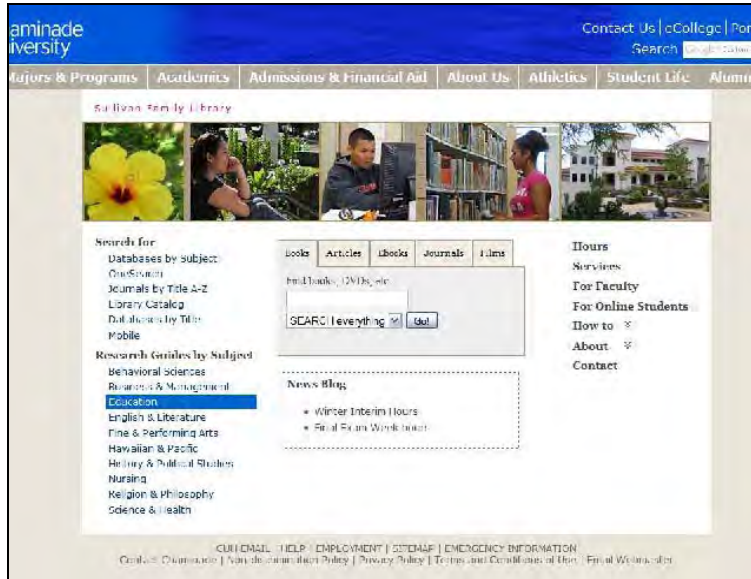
aminade
iversity

Contact Us | eCollege | Por
Search

ajors & Programs | Academics | Admissions & Financial Aid | About Us | Athletics | Student Life | Alumn

Sullivan Family Library

Search for
Databases by Subject
OneSearch
Journals by Title A-Z
Library Catalog
Databases by Title
Mobile

Research Guides by Subject
Behavioral Sciences
Business & Management
Education
English & Literature
Fine & Performing Arts
Hawaiian & Pacific
History & Political Studies
Nursing
Religion & Philosophy
Science & Health

Books | Articles | Ebooks | Journals | Films

Find books, DVDs, etc.

SEARCH everything | Go!

News Blog
• Winter Interim Hours
• Final Exam Week hours

Hours
Services
For Faculty
For Online Students
How to
About
Contact

CUH EMAIL | HELP | EMPLOYMENT | SITEMAP | EMERGENCY INFORMATION
Contact Chaminade | Non-discrimination Policy | Privacy Policy | Terms and Conditions of Use | Email Webmaster